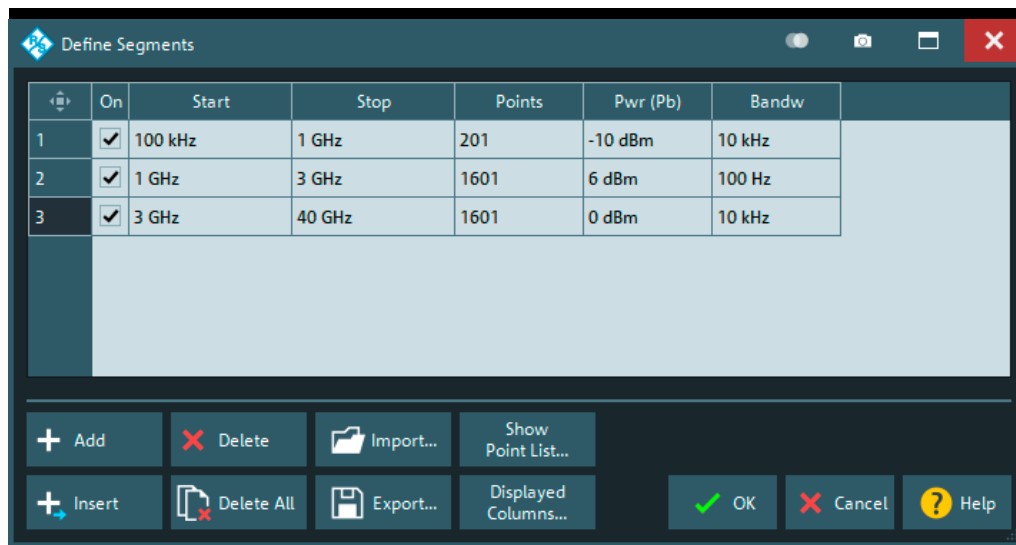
Define Segments

| | On | Start | Stop | Points | Pwr (Pb) | Bandw |
|---|---|---|---|---|---|---|
| 1 | ✓ | 100 kHz | 1 GHz | 201 | -10 dBm | 10 kHz |
| 2 | ✓ | 1 GHz | 3 GHz | 1601 | 6 dBm | 100 Hz |
| 3 | ✓ | 3 GHz | 40 GHz | 1601 | 0 dBm | 10 kHz |

Add
Delete
Import...
Show Point List...
Insert
Delete All
Export...
Displayed Columns...
OK
Cancel
Help